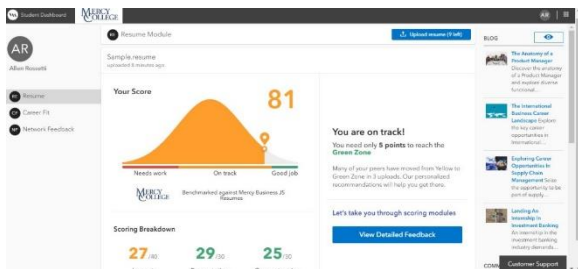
Student Dashboard MERCY COLLEGE

AR

AR

Albert Rossetti

Resume

Career Fit

Network Feedback

Resume Module

Upload resume (9 left)

Sample.resume
uploaded 3 minutes ago

Your Score

81

Needs work On track Good job

MERCY COLLEGE Benchmarked against Mercy Business JS Resumes

Scoring Breakdown

27/40 29/30 25/30

You are on track!

You need only 5 points to reach the Green Zone

Many of your peers have moved from Yellow to Green Zone in 3 uploads. Our personalized recommendations will help you get there.

Let's take you through scoring modules

View Detailed Feedback

BLOG

The Anatomy of a Product Manager: Discover the anatomy of a Product Manager and explore diverse functional...

The International Business Career Landscape: Explore the key career opportunities in International...

Exploring Career Opportunities in Supply Chain Management: Seize the opportunity to be part of supply...

Landing An Internship in Investment Banking: An internship in the investment banking industry demands...

COMM

Customer Support